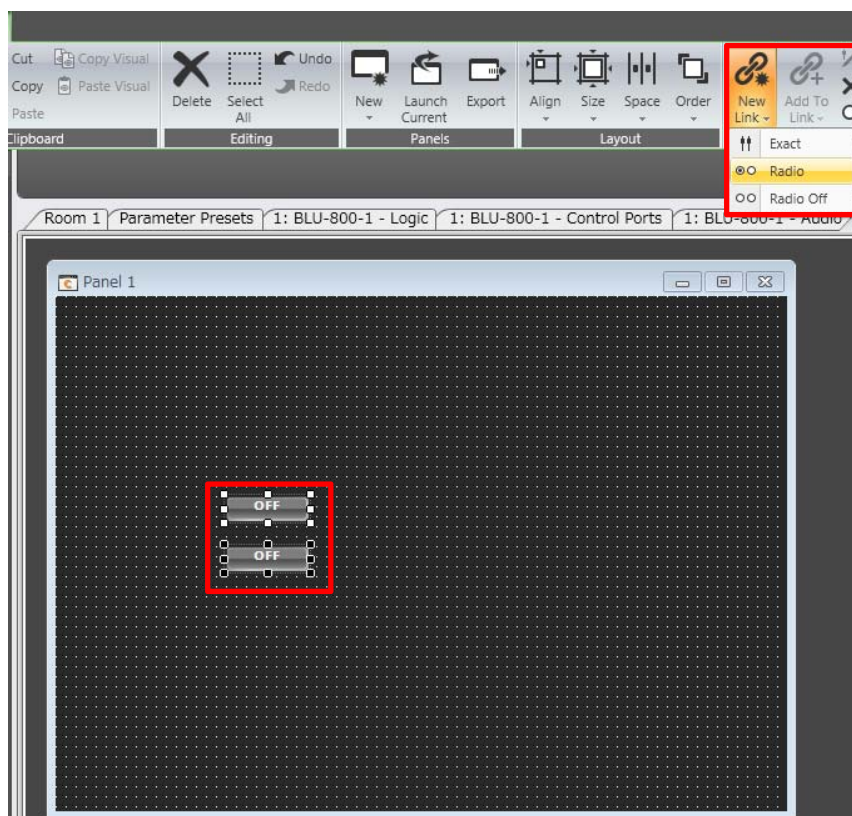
Cut
Copy Visual
Copy
Paste Visual
Paste
Clipboard
Delete
Select All
Undo
Redo
Editing
New
Launch Current
Export
Panels
Align
Size
Space
Order
Layout
New Link
Add To Link
Exact
Radio
Radio Off

Room 1
Parameter Presets
1: BLU-800-1 - Logic
1: BLU-800-1 - Control Ports
1: BLU-800-1 - Audio

Panel 1

OFF
OFF